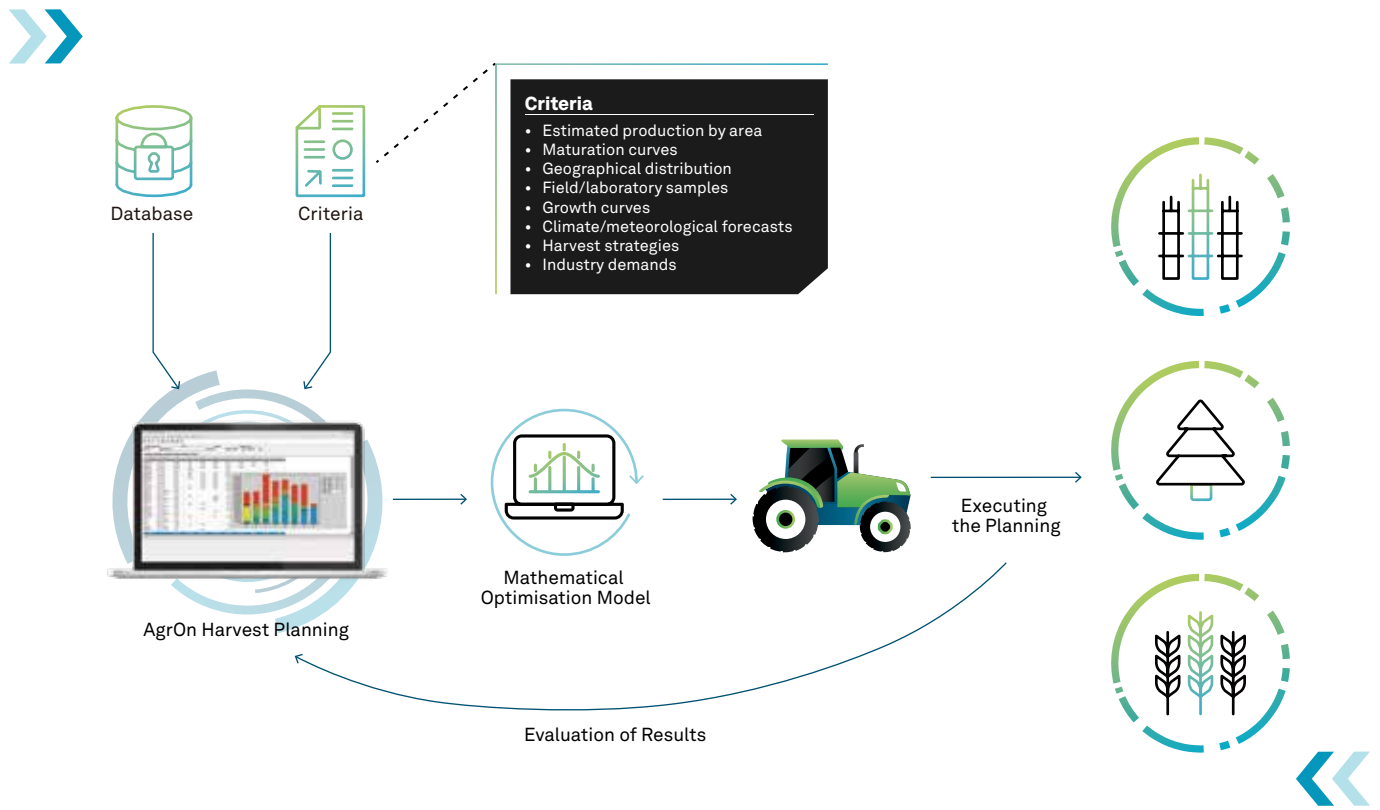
Database

Criteria

**Criteria**
- Estimated production by area
- Maturation curves
- Geographical distribution
- Field/laboratory samples
- Growth curves
- Climate/meteorological forecasts
- Harvest strategies
- Industry demands

AgrOn Harvest Planning

Mathematical Optimisation Model

Executing the Planning

Evaluation of Results